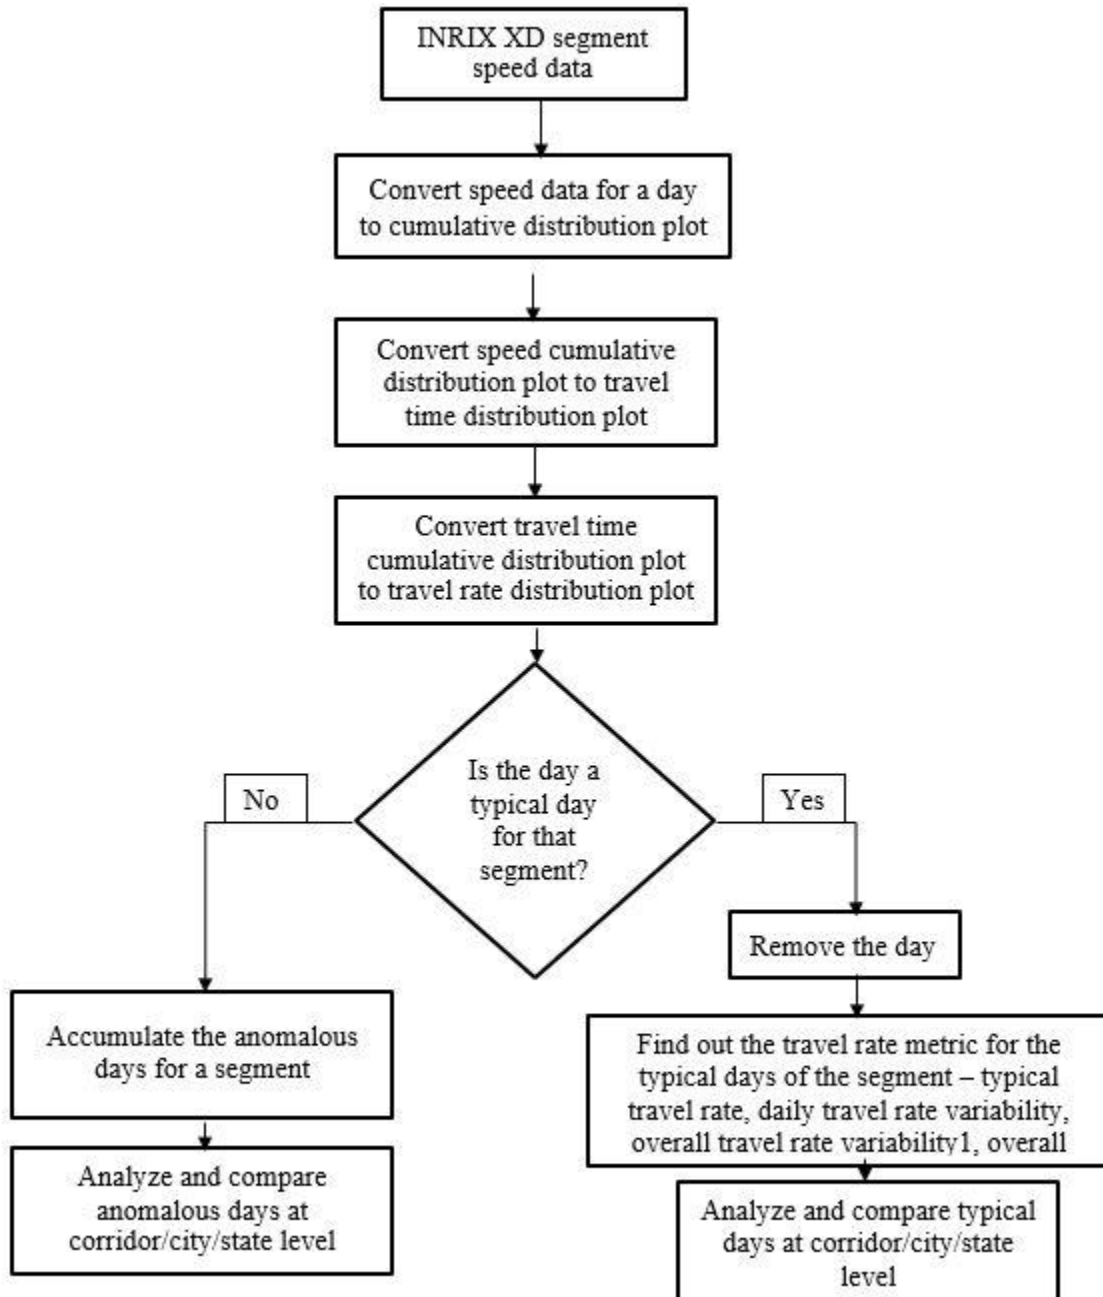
INRIX XD segment speed data

Convert speed data for a day to cumulative distribution plot

Convert speed cumulative distribution plot to travel time distribution plot

Convert travel time cumulative distribution plot to travel rate distribution plot

Is the day a typical day for that segment?

No

Yes

Remove the day

Accumulate the anomalous days for a segment

Find out the travel rate metric for the typical days of the segment – typical travel rate, daily travel rate variability, overall travel rate variability1, overall

Analyze and compare anomalous days at corridor/city/state level

Analyze and compare typical days at corridor/city/state level